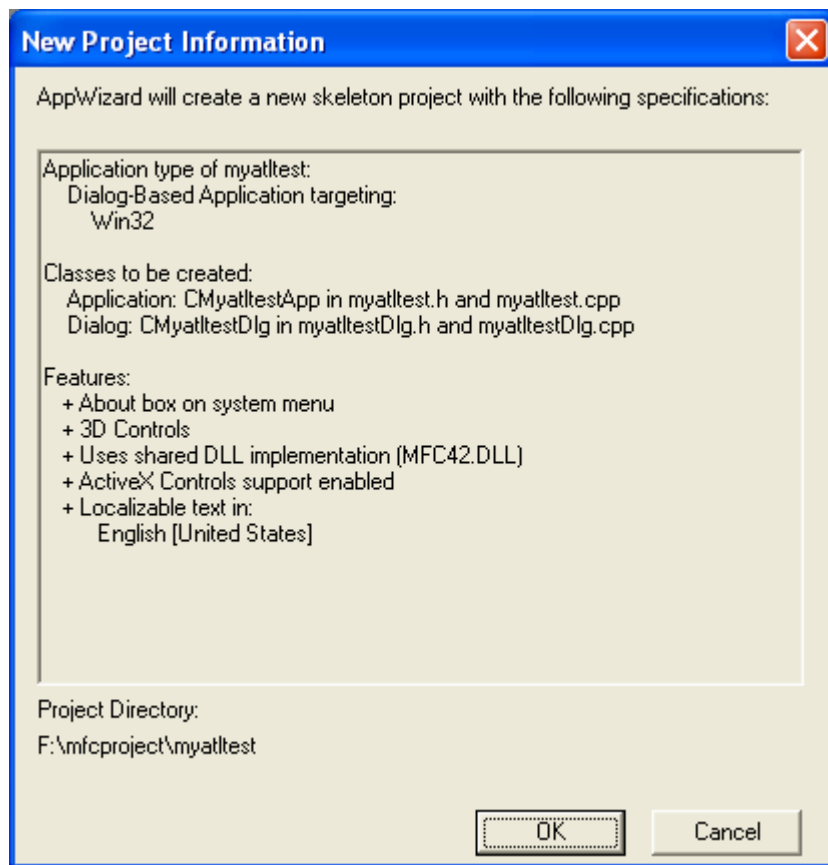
New Project Information

AppWizard will create a new skeleton project with the following specifications:

Application type of myatltest:
Dialog-Based Application targeting:
Win32

Classes to be created:
Application: CMyatltestApp in myatltest.h and myatltest.cpp
Dialog: CMyatltestDlg in myatltestDlg.h and myatltestDlg.cpp

Features:
+ About box on system menu
+ 3D Controls
+ Uses shared DLL implementation (MFC42.DLL)
+ ActiveX Controls support enabled
+ Localizable text in:
English [United States]

Project Directory:
F:\mfcproject\myatltest

OK
Cancel